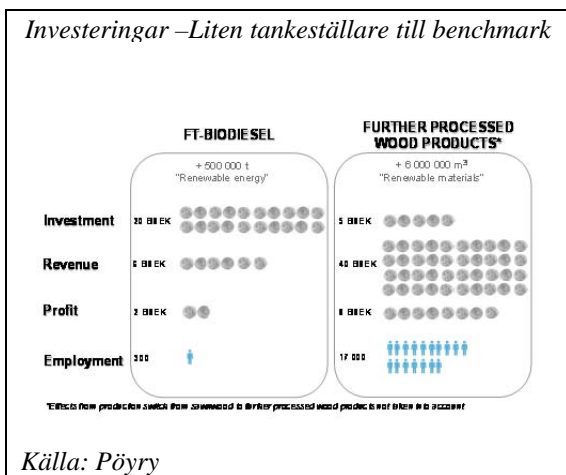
Investeringar –Liten tankeställare till benchmark

FT-BIODIESEL

+ 500 000 t
"Renewable energy"

FURTHER PROCESSED WOOD PRODUCTS*

+ 6 000 000 m³
"Renewable materials"

| | FT-BIODIESEL | FURTHER PROCESSED WOOD PRODUCTS* |
|---|---|---|
| Investment | 20 BSEK | 5 BSEK |
| Revenue | 6 BSEK | 40 BSEK |
| Profit | 2 BSEK | 8 BSEK |
| Employment | 300 | 17 000 |

*Effects from production switch from sawnwood to further processed wood products not taken into account

Källa: Pöyry